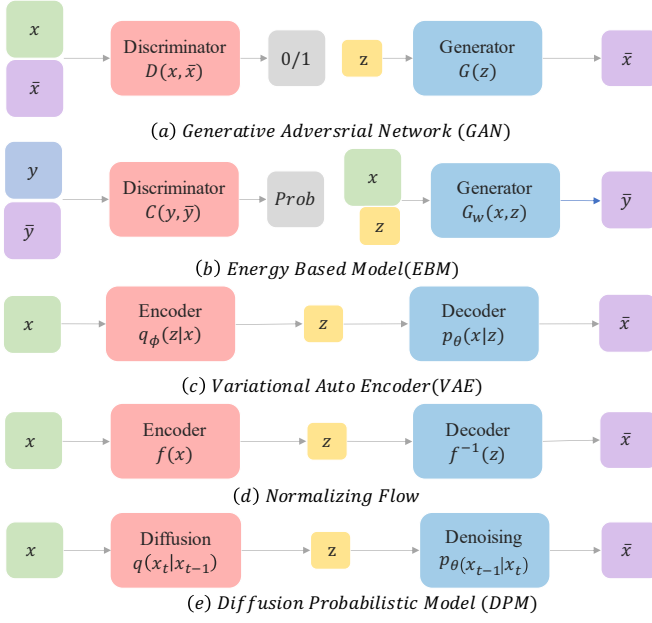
$x$

$\bar{x}$

Discriminator $D(x, \bar{x})$

$0/1$

z

Generator $G(z)$

$\bar{x}$

$(a)$ $Generative\ Adversrial\ Network\ (GAN)$

$y$

$\bar{y}$

Discriminator $C(y, \bar{y})$

$Prob$

$x$

z

Generator $G_w(x, z)$

$\bar{y}$

$(b)$ $Energy\ Based\ Model(EBM)$

$x$

Encoder $q_\phi(z|x)$

z

Decoder $p_\theta(x|z)$

$\bar{x}$

$(c)$ $Variational\ Auto\ Encoder(VAE)$

$x$

Encoder $f(x)$

z

Decoder $f^{-1}(z)$

$\bar{x}$

$(d)$ $Normalizing\ Flow$

$x$

Diffusion $q(x_t|x_{t-1})$

z

Denoising $p_\theta(x_{t-1}|x_t)$

$\bar{x}$

$(e)$ $Diffusion\ Probabilistic\ Model\ (DPM)$